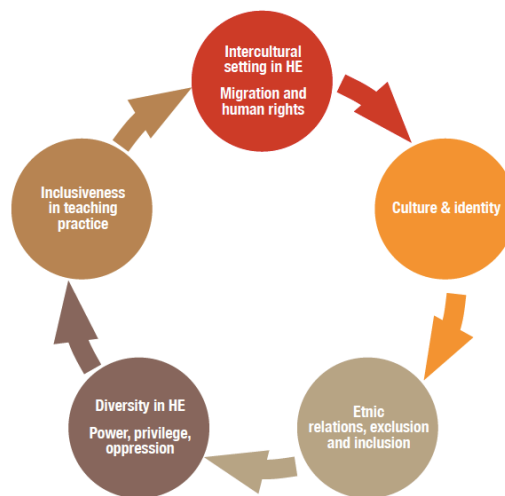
Intercultural setting in HE

Migration and human rights

Culture & identity

Etnic relations, exclusion and inclusion

Diversity in HE

Power, privilege, oppression

Inclusiveness in teaching practice